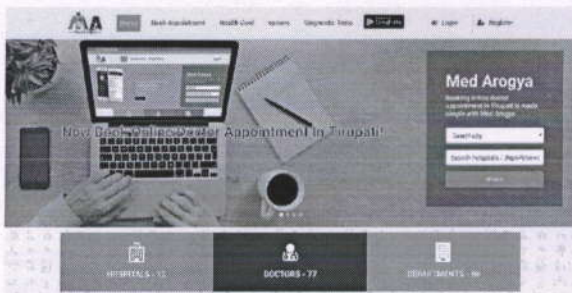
Home Book Appointment Health Card Partners Diagnostic Tests Google play Login Register

Med Arogya

Booking online doctor appointment in Tirupati is made simple with Med Arogya

Now Book Online Doctor Appointment In Tirupati!

Select city

Search hospitals / departments

Search

HOSPITALS - 12

DOCTORS - 77

DEPARTMENTS - 86